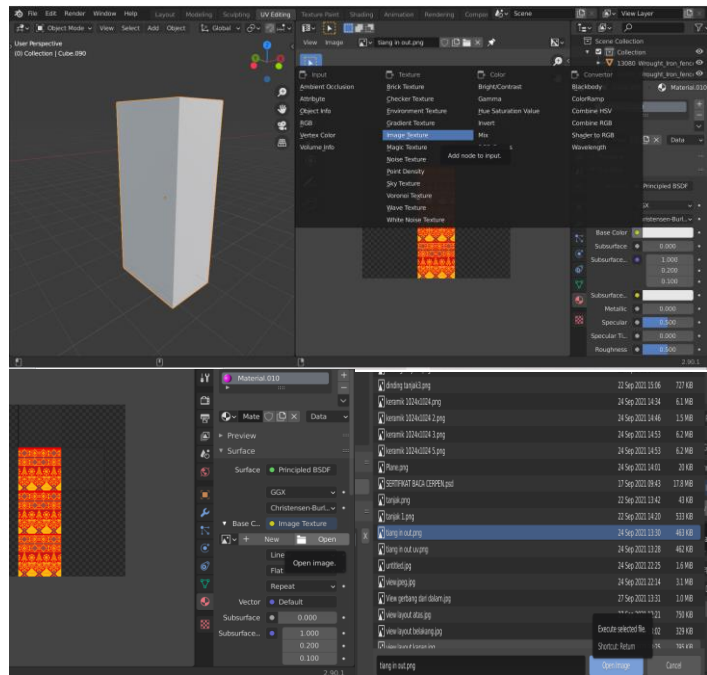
File Edit Render Window Help Layout Modeling Sculpting UV Editing Texture Paint Shading Animation Rendering Compo Scene View Layer

Object Mode View Select Add Object Global

User Perspective
(0) Collection | Cube.090

View Image tiang in out.png

Scene Collection
Collection
13080 Wrought_Iron_fence
Wrought_Iron_fence

Material.010

Input
Ambient Occlusion
Attribute
Object Info
RGB
Vertex Color
Volume Info

Texture
Brick Texture
Checker Texture
Environment Texture
Gradient Texture
Image Texture
Magic Texture
Noise Texture
Point Density
Sky Texture
Voronoi Texture
Wave Texture
White Noise Texture

Color
Bright/Contrast
Gamma
Hue Saturation Value
Invert
Mix

Add node to input.

Converter
Blackbody
ColorRamp
Combine HSV
Combine RGB
Shader to RGB
Wavelength

Data
Principled BSDF
GGX
Christensen-Burl...
Base Color
Subsurface 0.000
Subsurface... 1.000
0.200
0.100
Subsurface...
Metallic 0.000
Specular 0.500
Specular Ti... 0.000
Roughness 0.500

2.90.1

Material.010
Mate Data
Preview
Surface
Surface Principled BSDF
GGX
Christensen-Burl...
Base C... Image Texture
New Open
Open image.
Line
Flat
Repeat
Vector Default
Subsurface 0.000
Subsurface... 1.000
0.200
0.100
2.90.1

| | | |
|---|---|---|
| dinding tanjak3.png | 22 Sep 2021 15:06 | 727 KB |
| keramik 1024x1024.png | 24 Sep 2021 14:34 | 6.1 MB |
| keramik 1024x1024 2.png | 24 Sep 2021 14:46 | 1.5 MB |
| keramik 1024x1024 3.png | 24 Sep 2021 14:53 | 6.2 MB |
| keramik 1024x1024 5.png | 24 Sep 2021 14:53 | 6.2 MB |
| Plane.png | 24 Sep 2021 14:01 | 20 KB |
| SERTIFIKAT BACA CERPEN.psd | 27 Sep 2021 09:43 | 17.8 MB |
| tanjak.png | 22 Sep 2021 13:42 | 43 KB |
| tanjak 1.png | 22 Sep 2021 14:20 | 533 KB |
| tiang in out.png | 24 Sep 2021 13:30 | 463 KB |
| tiang in out uv.png | 24 Sep 2021 13:28 | 462 KB |
| untitled.jpg | 24 Sep 2021 22:25 | 1.6 MB |
| view.jpeg.jpg | 24 Sep 2021 22:14 | 3.1 MB |
| view gerbang dari dalam.jpg | 27 Sep 2021 13:31 | 1.0 MB |
| view layout atas.jpg | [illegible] | 750 KB |
| view layout belakang.jpg | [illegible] | 329 KB |

Execute selected file.
Shortcut: Return

tiang in out.png
Open Image Cancel